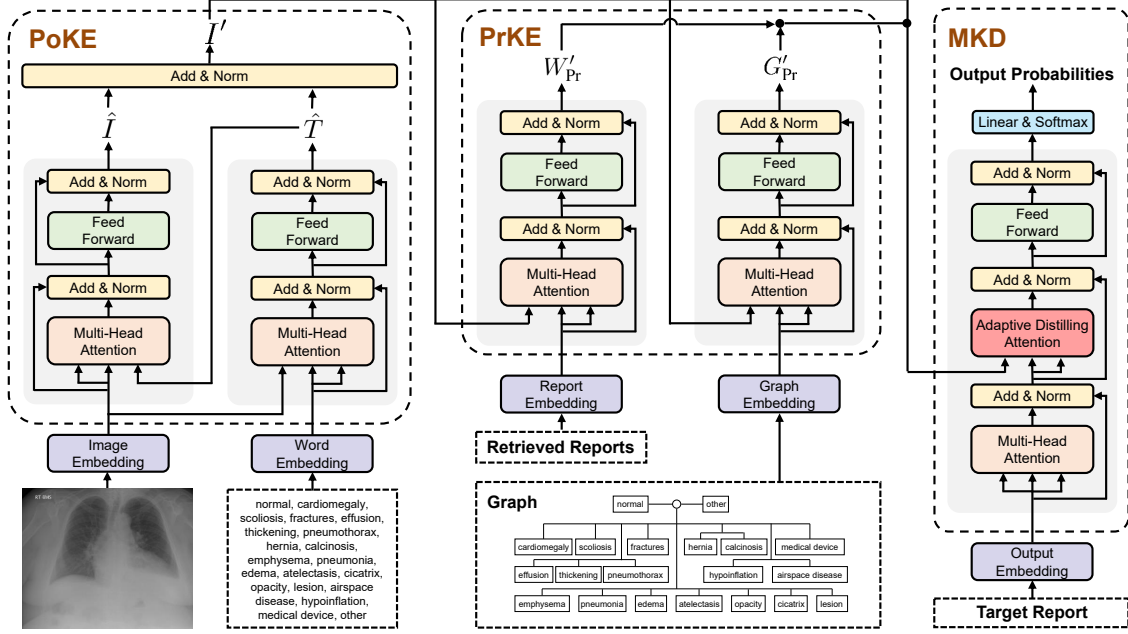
PoKE

$I'$

Add & Norm

$\hat{I}$

$\hat{T}$

Add & Norm

Feed Forward

Add & Norm

Multi-Head Attention

Add & Norm

Feed Forward

Add & Norm

Multi-Head Attention

Image Embedding

Word Embedding

RT BHS

normal, cardiomegaly, scoliosis, fractures, effusion, thickening, pneumothorax, hernia, calcinosis, emphysema, pneumonia, edema, atelectasis, cicatrix, opacity, lesion, airspace disease, hypoinflation, medical device, other

PrKE

$W'_{\mathrm{Pr}}$

$G'_{\mathrm{Pr}}$

Add & Norm

Feed Forward

Add & Norm

Multi-Head Attention

Add & Norm

Feed Forward

Add & Norm

Multi-Head Attention

Report Embedding

Graph Embedding

Retrieved Reports

Graph

normal

other

cardiomegaly

scoliosis

fractures

hernia

calcinosis

medical device

effusion

thickening

pneumothorax

hypoinflation

airspace disease

emphysema

pneumonia

edema

atelectasis

opacity

cicatrix

lesion

MKD

Output Probabilities

Linear & Softmax

Add & Norm

Feed Forward

Add & Norm

Adaptive Distilling Attention

Add & Norm

Multi-Head Attention

Output Embedding

Target Report